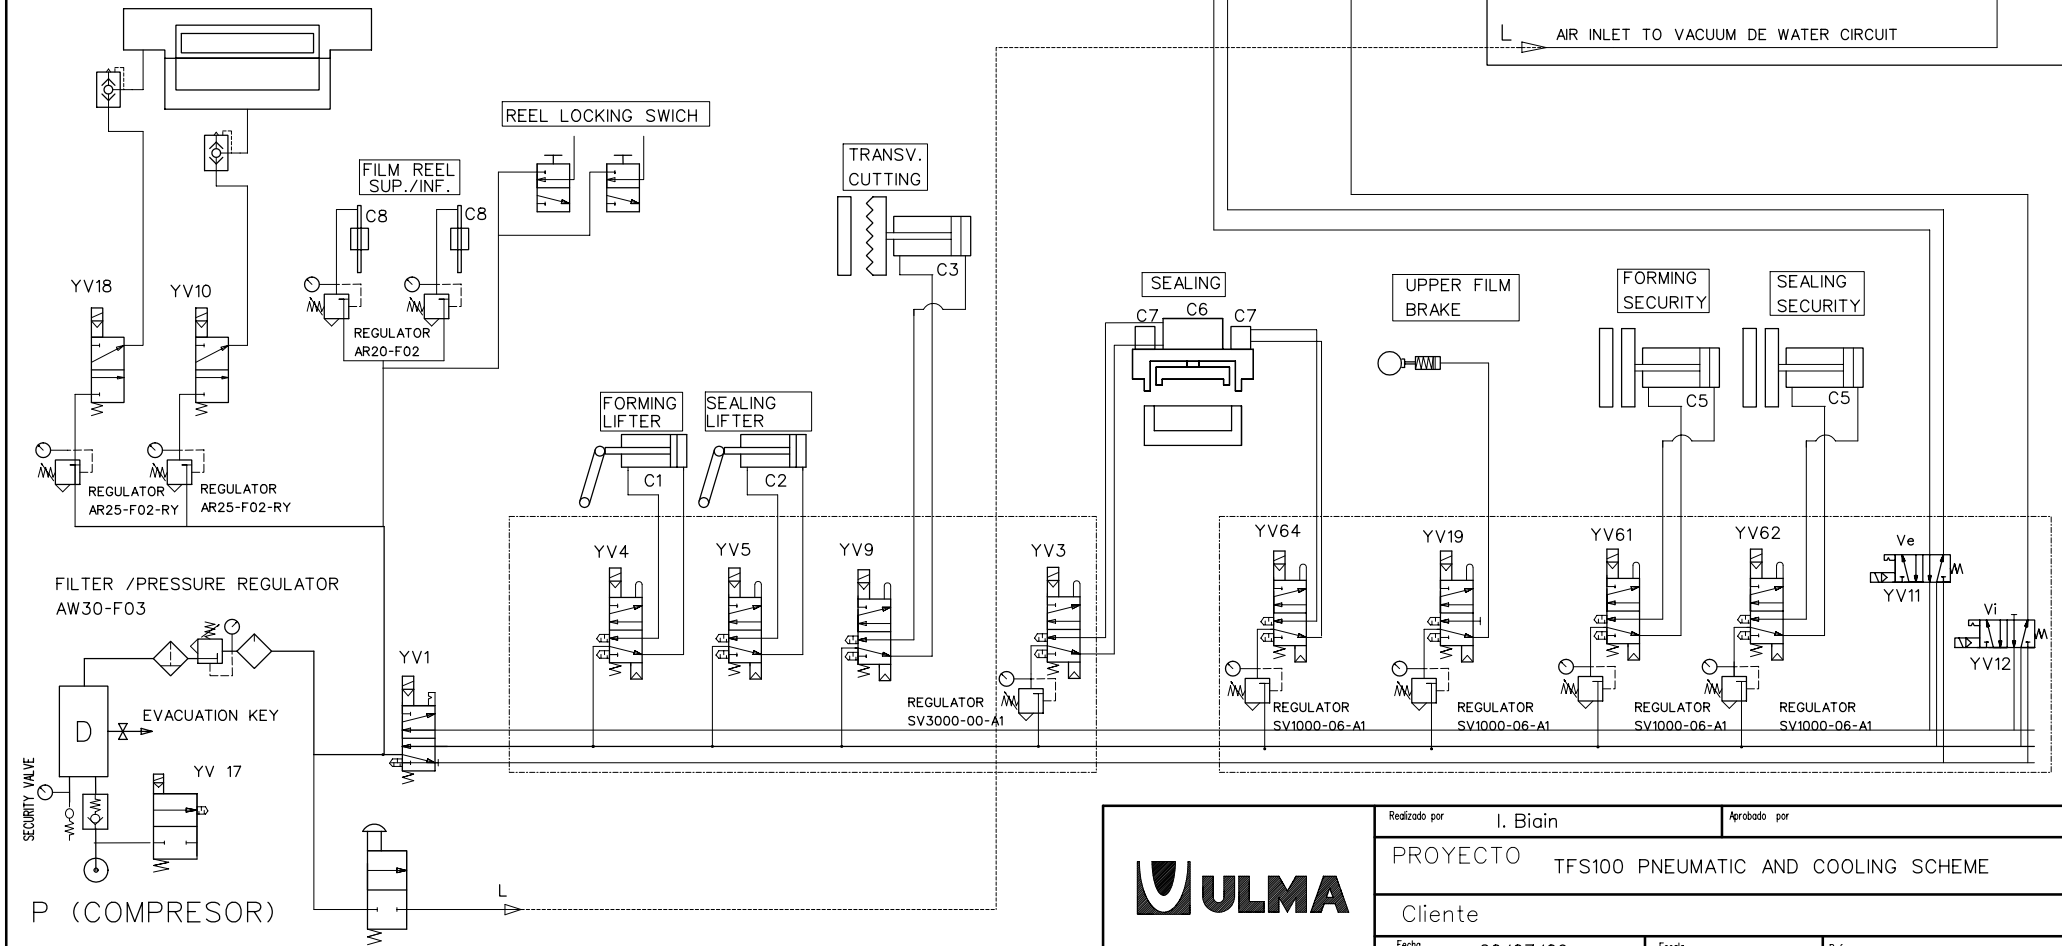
L AIR INLET TO VACUUM DE WATER CIRCUIT

REEL LOCKING SWICH

FILM REEL SUP./INF.

C8

C8

TRANSV. CUTTING

C3

YV18

YV10

REGULATOR AR20-F02

SEALING

C7 C6 C7

UPPER FILM BRAKE

FORMING SECURITY

SEALING SECURITY

C5

C5

FORMING LIFTER

SEALING LIFTER

C1

C2

REGULATOR AR25-F02-RY

REGULATOR AR25-F02-RY

YV4

YV5

YV9

YV3

YV64

YV19

YV61

YV62

Ve

YV11

Vi

YV12

FILTER /PRESSURE REGULATOR AW30-F03

YV1

REGULATOR SV3000-00-A1

REGULATOR SV1000-06-A1

REGULATOR SV1000-06-A1

REGULATOR SV1000-06-A1

REGULATOR SV1000-06-A1

D

EVACUATION KEY

YV 17

SECURITY VALVE

L

P (COMPRESOR)

Realizado por I. Biain

Aprobado por

ULMA

PROYECTO TFS100 PNEUMATIC AND COOLING SCHEME

Cliente

Fecha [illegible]

Fecha

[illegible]